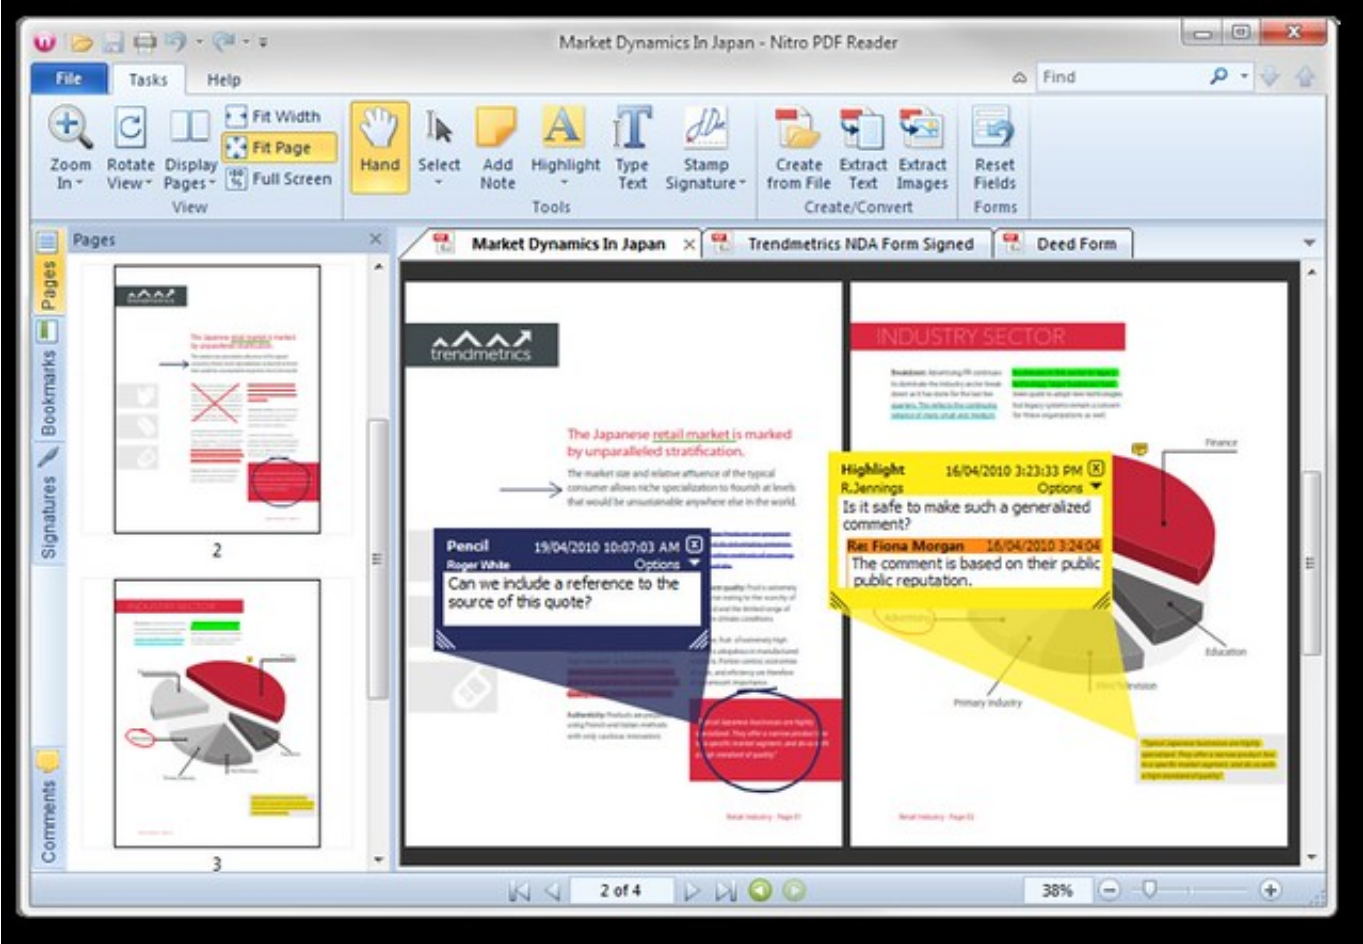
Market Dynamics In Japan - Nitro PDF Reader

File Tasks Help

Find

Zoom In
Rotate View
Display Pages
Fit Width
Fit Page
Full Screen
View

Hand
Select
Add Note
Highlight
Type Text
Stamp Signature
Tools

Create from File
Extract Text
Extract Images
Create/Convert

Reset Fields
Forms

Pages

Pages
Bookmarks
Signatures
Comments

2
3

Market Dynamics In Japan
Trendmetrics NDA Form Signed
Deed Form

trendmetrics

The Japanese retail market is marked by unparalleled stratification.

The market size and relative affluence of the typical consumer allows niche specialization to flourish at levels that would be unsustainable anywhere else in the world.

Pencil 19/04/2010 10:07:03 AM
Roger White Options
Can we include a reference to the source of this quote?

INDUSTRY SECTOR

Highlight 16/04/2010 3:23:33 PM
R.Jennings Options
Is it safe to make such a generalized comment?
Re: Fiona Morgan 16/04/2010 3:24:04
The comment is based on their public public reputation.

Finance
Education
Primary Industry

2 of 4
38%